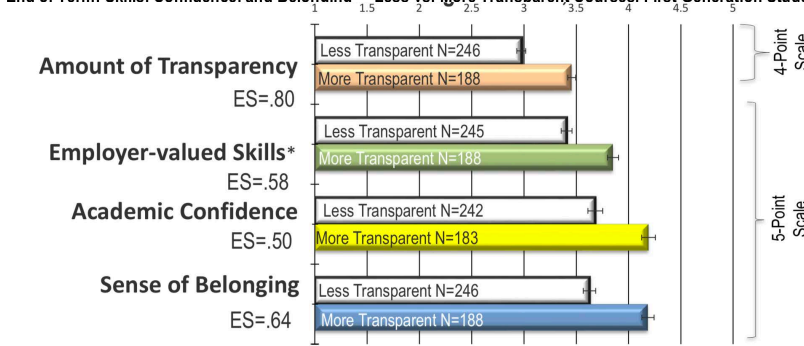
End of Term Skills, Confidence, and Belonging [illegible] Less vs. More Transparent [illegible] Pilot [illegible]

1 1.5 2 2.5 3 3.5 4 4.5 5

Amount of Transparency
ES=.80
Less Transparent N=246
More Transparent N=188

Employer-valued Skills*
ES=.58
Less Transparent N=245
More Transparent N=188

Academic Confidence
ES=.50
Less Transparent N=242
More Transparent N=183

Sense of Belonging
ES=.64
Less Transparent N=246
More Transparent N=188

4-Point Scale

5-Point Scale